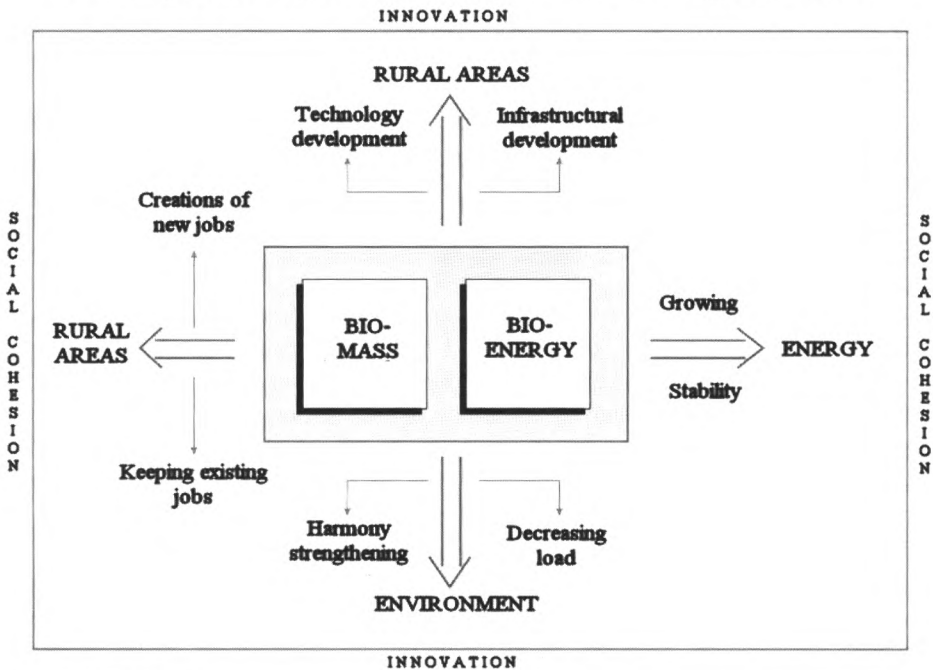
INNOVATION

RURAL AREAS

Technology development

Infrastructural development

SOCIAL COHESION

Creations of new jobs

RURAL AREAS

BIO-MASS

BIO-ENERGY

Growing

ENERGY

Stability

SOCIAL COHESION

Keeping existing jobs

Harmony strengthening

Decreasing load

ENVIRONMENT

INNOVATION